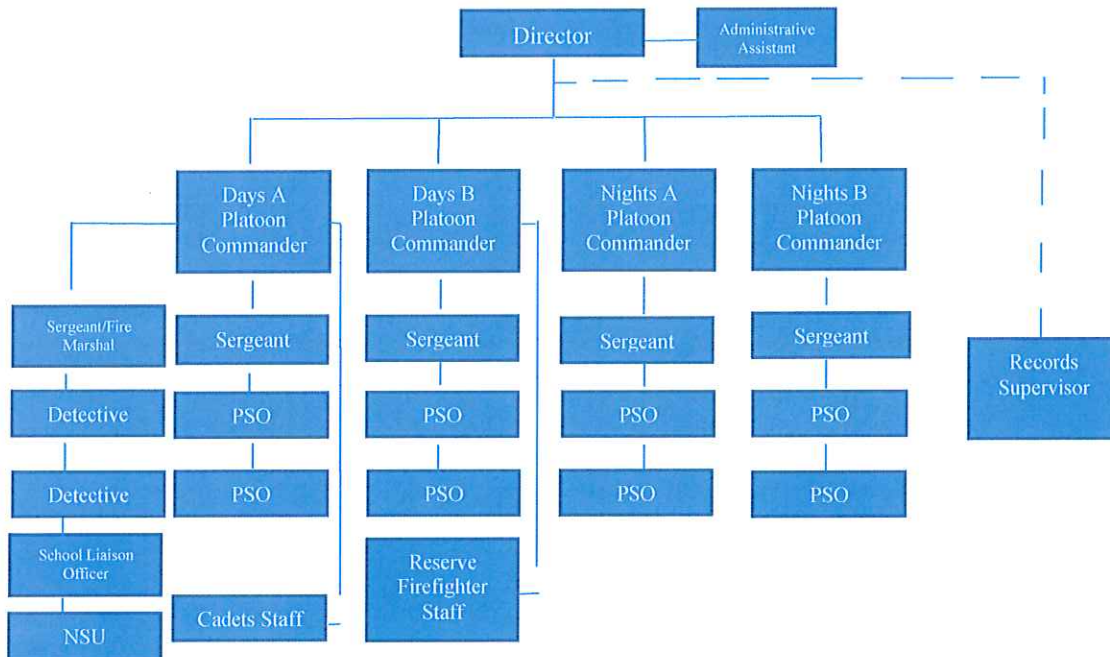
Director

Administrative Assistant

Days A Platoon Commander

Days B Platoon Commander

Nights A Platoon Commander

Nights B Platoon Commander

Sergeant/Fire Marshal

Detective

Detective

School Liaison Officer

NSU

Sergeant

PSO

PSO

Cadets Staff

Sergeant

PSO

PSO

Reserve Firefighter Staff

Sergeant

PSO

PSO

Sergeant

PSO

PSO

Records Supervisor